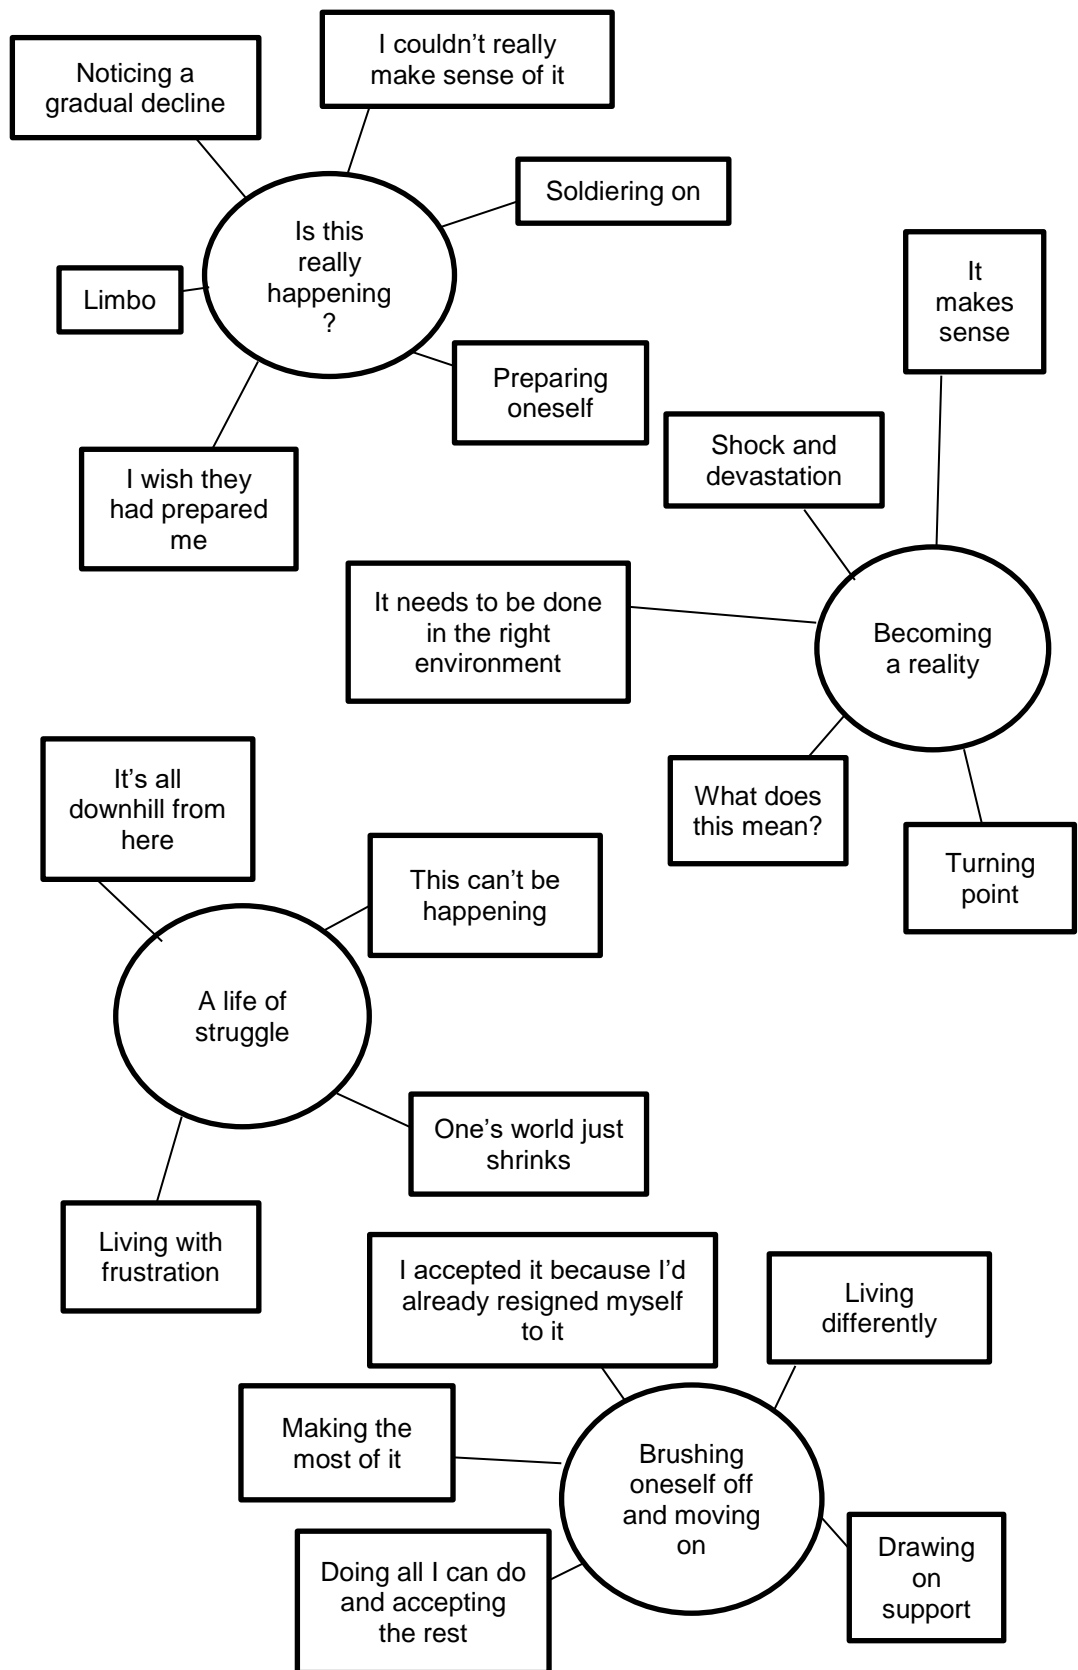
Noticing a gradual decline

I couldn't really make sense of it

Soldiering on

Is this really happening ?

Limbo

Preparing oneself

I wish they had prepared me

It makes sense

Shock and devastation

It needs to be done in the right environment

Becoming a reality

What does this mean?

Turning point

It's all downhill from here

This can't be happening

A life of struggle

One's world just shrinks

Living with frustration

I accepted it because I'd already resigned myself to it

Living differently

Making the most of it

Brushing oneself off and moving on

Doing all I can do and accepting the rest

Drawing on support